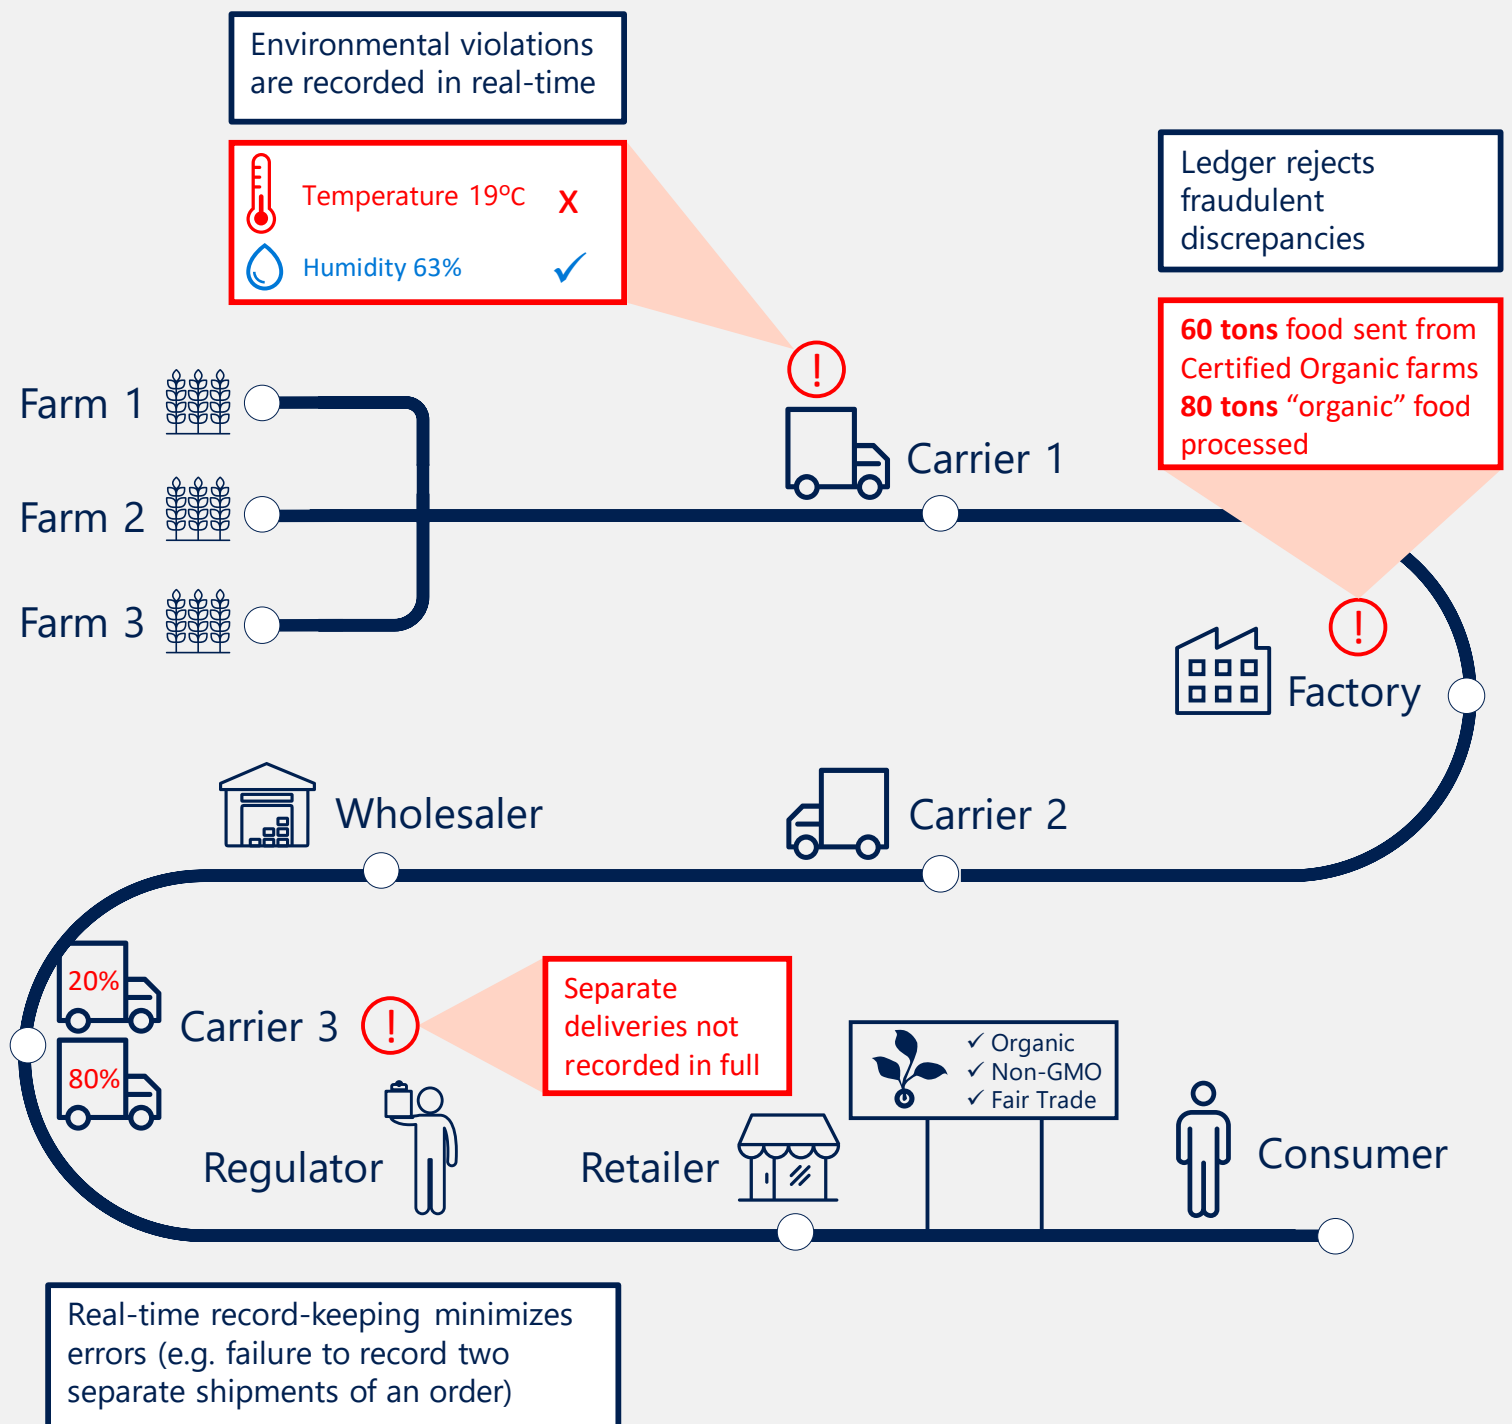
Environmental violations are recorded in real-time

Temperature 19ºC X

Humidity 63% ✓

Ledger rejects fraudulent discrepancies

60 tons food sent from Certified Organic farms
80 tons "organic" food processed

Farm 1

Farm 2

Farm 3

!

Carrier 1

!

Factory

Wholesaler

Carrier 2

20%

80%

Carrier 3

!

Separate deliveries not recorded in full

✓ Organic
✓ Non-GMO
✓ Fair Trade

Regulator

Retailer

Consumer

Real-time record-keeping minimizes errors (e.g. failure to record two separate shipments of an order)